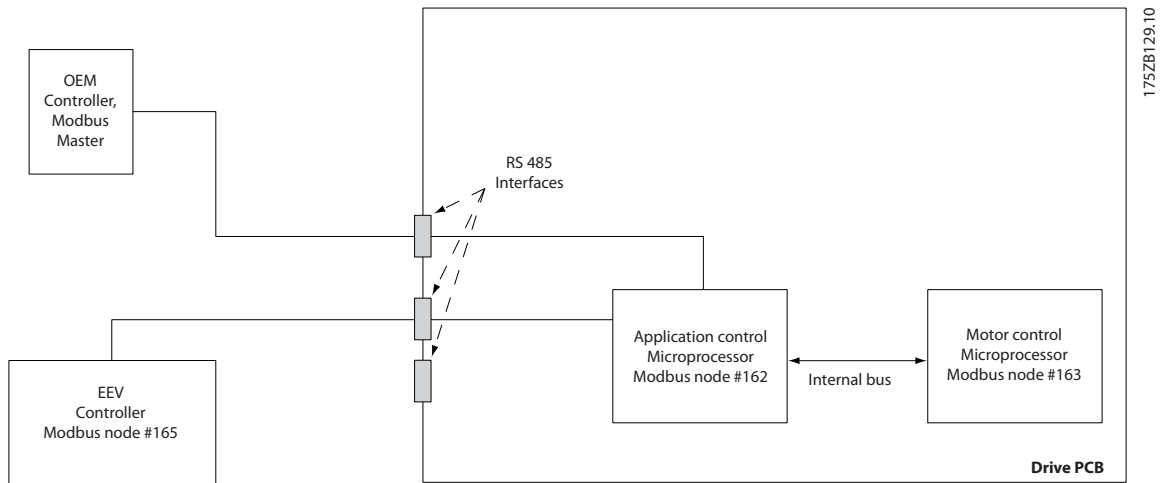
175ZB129.10

OEM Controller, Modbus Master

RS 485 Interfaces

Application control Microprocessor Modbus node #162

Internal bus

Motor control Microprocessor Modbus node #163

EEV Controller Modbus node #165

Drive PCB